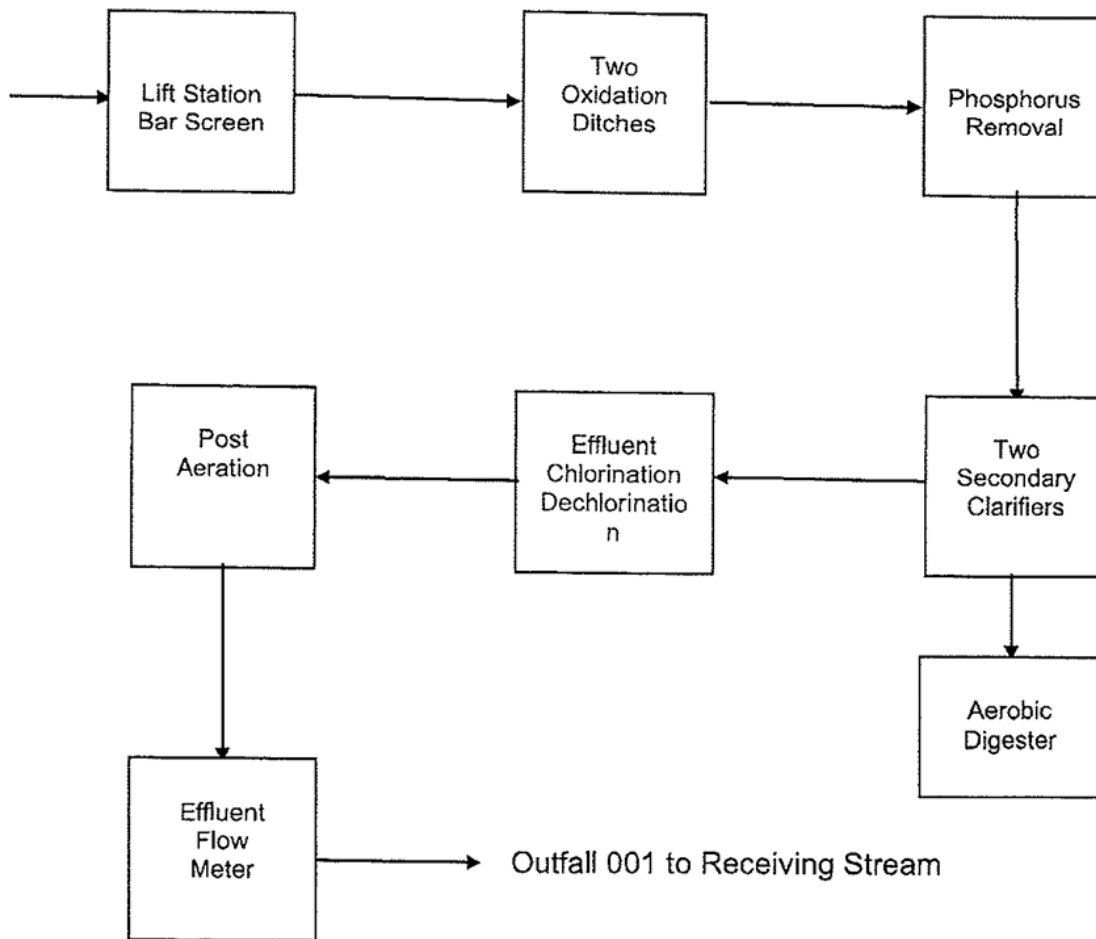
Lift Station Bar Screen

Two Oxidation Ditches

Phosphorus Removal

Two Secondary Clarifiers

Effluent Chlorination Dechlorination

Post Aeration

Aerobic Digester

Effluent Flow Meter

Outfall 001 to Receiving Stream